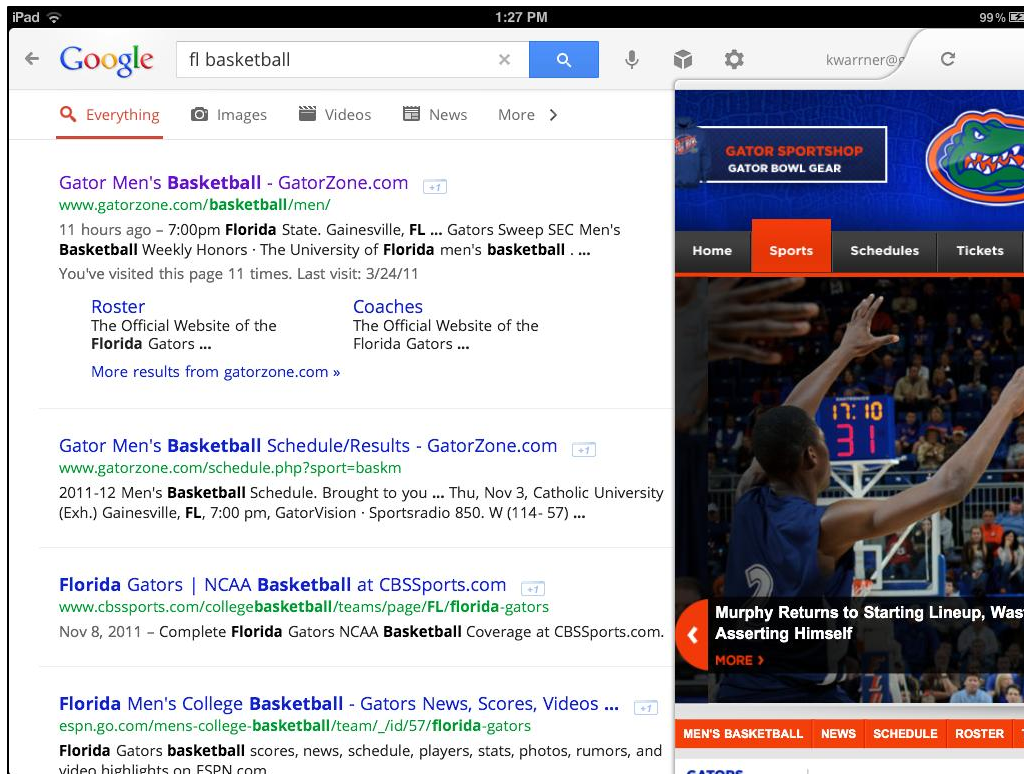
iPad 1:27 PM 99 %

Google fl basketball kwarrner@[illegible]

Everything Images Videos News More

Gator Men's Basketball - GatorZone.com +1
www.gatorzone.com/basketball/men/
11 hours ago – 7:00pm Florida State. Gainesville, FL ... Gators Sweep SEC Men's Basketball Weekly Honors · The University of Florida men's basketball . ...
You've visited this page 11 times. Last visit: 3/24/11

Roster
The Official Website of the Florida Gators ...

Coaches
The Official Website of the Florida Gators ...

More results from gatorzone.com »

Gator Men's Basketball Schedule/Results - GatorZone.com +1
www.gatorzone.com/schedule.php?sport=baskm
2011-12 Men's Basketball Schedule. Brought to you ... Thu, Nov 3, Catholic University (Exh.) Gainesville, FL, 7:00 pm, GatorVision · Sportsradio 850. W (114- 57) ...

Florida Gators | NCAA Basketball at CBSSports.com +1
www.cbssports.com/collegebasketball/teams/page/FL/florida-gators
Nov 8, 2011 – Complete Florida Gators NCAA Basketball Coverage at CBSSports.com.

Florida Men's College Basketball - Gators News, Scores, Videos ... +1
espn.go.com/mens-college-basketball/team/_/id/57/florida-gators
Florida Gators basketball scores, news, schedule, players, stats, photos, rumors, and video highlights on ESPN.com

GATOR SPORTSHOP
GATOR BOWL GEAR

Home Sports Schedules Tickets

17:10
31

Murphy Returns to Starting Lineup, Was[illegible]
Asserting Himself
MORE ›

MEN'S BASKETBALL NEWS SCHEDULE ROSTER

GATORS